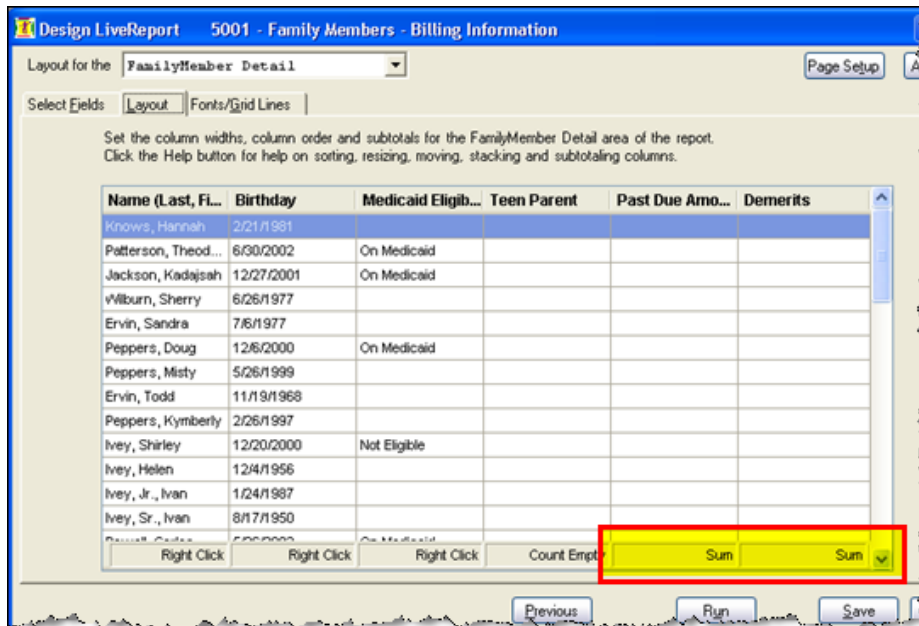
Design LiveReport 5001 - Family Members - Billing Information

Layout for the FamilyMember Detail

Page Setup

Select Fields | Layout | Fonts/Grid Lines

Set the column widths, column order and subtotals for the FamilyMember Detail area of the report.
Click the Help button for help on sorting, resizing, moving, stacking and subtotaling columns.

| Name (Last, Fi... | Birthday | Medicaid Eligib... | Teen Parent | Past Due Amo... | Demerits |
|---|---|---|---|---|---|
| Knows, Hannah | 2/21/1981 | | | | |
| Patterson, Theod... | 6/30/2002 | On Medicaid | | | |
| Jackson, Kadajsah | 12/27/2001 | On Medicaid | | | |
| Wilburn, Sherry | 6/26/1977 | | | | |
| Ervin, Sandra | 7/6/1977 | | | | |
| Peppers, Doug | 12/6/2000 | On Medicaid | | | |
| Peppers, Misty | 5/26/1999 | | | | |
| Ervin, Todd | 11/19/1968 | | | | |
| Peppers, Kymberly | 2/26/1997 | | | | |
| Ivey, Shirley | 12/20/2000 | Not Eligible | | | |
| Ivey, Helen | 12/4/1956 | | | | |
| Ivey, Jr., Ivan | 1/24/1987 | | | | |
| Ivey, Sr., Ivan | 8/17/1950 | | | | |
| Right Click | Right Click | Right Click | Count Empty | Sum | Sum |

Previous Run Save